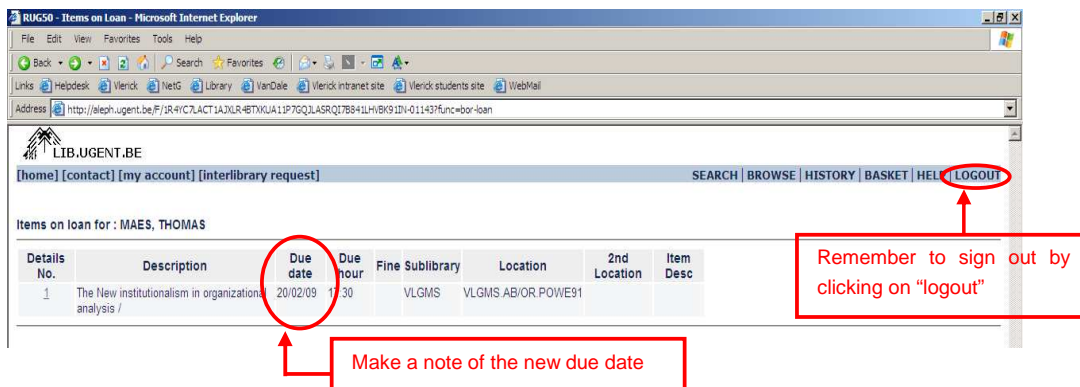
RUG50 - Items on Loan - Microsoft Internet Explorer

File Edit View Favorites Tools Help

Back Search Favorites

Links Helpdesk Vlerick NetG Library VanDale Vlerick intranet site Vlerick students site WebMail

Address http://aleph.ugent.be/F/1R4YC7LACT1AJXLR4BTXKUA11P7GQJLASRQI7B841LHVBK91IN-01143?func=bor-loan

LIB.UGENT.BE

[home] [contact] [my account] [interlibrary request]

SEARCH | BROWSE | HISTORY | BASKET | HELP | LOGOUT

Items on loan for : MAES, THOMAS

| Details No. | Description | Due date | Due hour | Fine | Sublibrary | Location | 2nd Location | Item Desc |
|---|---|---|---|---|---|---|---|---|
| 1 | The New institutionalism in organizational analysis / | 20/02/09 | 17:30 | | VLGMS | VLGMS.AB/OR.POWE91 | | |

Remember to sign out by clicking on “logout”

Make a note of the new due date